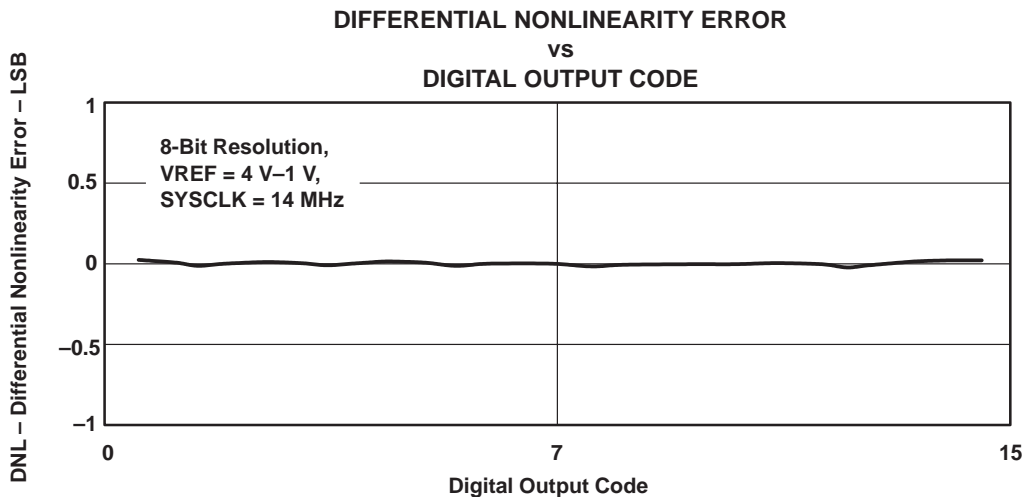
DIFFERENTIAL NONLINEARITY ERROR
vs
DIGITAL OUTPUT CODE

DNL – Differential Nonlinearity Error – LSB

1

0.5

0

–0.5

–1

8-Bit Resolution,
VREF = 4 V–1 V,
SYSCLK = 14 MHz

0

7

15

Digital Output Code